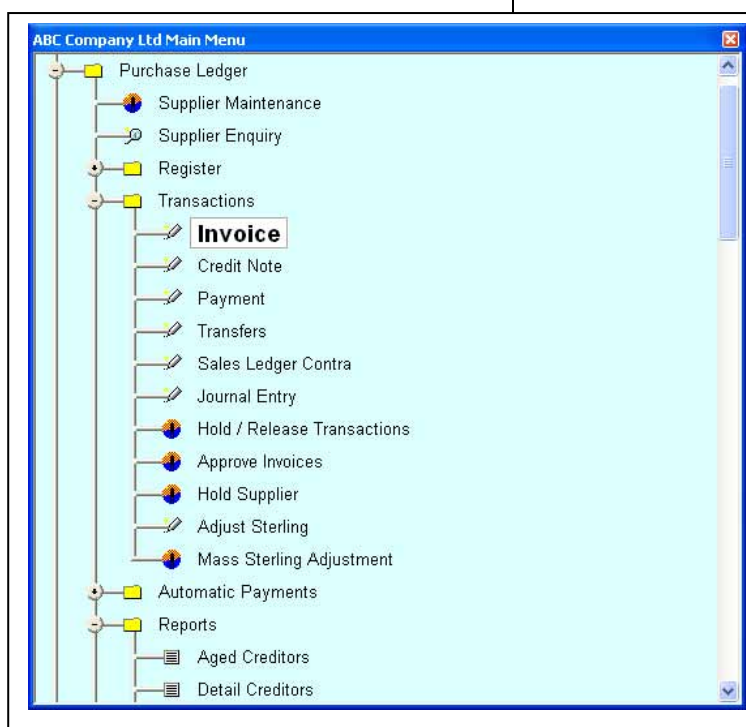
ABC Company Ltd Main Menu

Purchase Ledger
Supplier Maintenance
Supplier Enquiry
Register
Transactions
Invoice
Credit Note
Payment
Transfers
Sales Ledger Contra
Journal Entry
Hold / Release Transactions
Approve Invoices
Hold Supplier
Adjust Sterling
Mass Sterling Adjustment
Automatic Payments
Reports
Aged Creditors
Detail Creditors